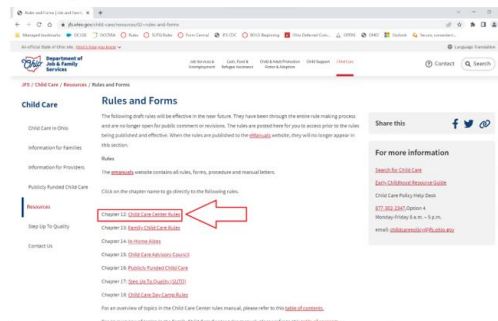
Rules and Forms | Job and Family ×  +

jfs.ohio.gov/child-care/resources/02-rules-and-forms

Managed bookmarks  OCCRS  OCCRRA  Rules  SUTQ Rules  Form Central  JFS CDC  ECLS Reporting  Ohio Deferred Com...  OPERS  OHIO  Outlook  Secure, convenient...

An official State of Ohio site. Here's how you know

Language Translation

Ohio Department of Job & Family Services

Job Services & Unemployment | Cash, Food & Refugee Assistance | Child & Adult Protection Foster & Adoption | Child Support | Child Care

Contact  Search

JFS / Child Care / Resources / Rules and Forms

Child Care

Child Care in Ohio

Information for Families

Information for Providers

Publicly Funded Child Care

Resources

Step Up To Quality

Contact Us

Rules and Forms

The following draft rules will be effective in the near future. They have been through the entire rule making process and are no longer open for public comment or revisions. The rules are posted here for you to access prior to the rules being published and effective. When the rules are published to the eManuals website, they will no longer appear in this section.

Rules

The eManuals website contains all rules, forms, procedure and manual letters.

Click on the chapter name to go directly to the following rules.

Chapter 12: Child Care Center Rules

Chapter 13: Family Child Care Rules

Chapter 14: In-Home Aides

Chapter 15: Child Care Advisory Council

Chapter 16: Publicly Funded Child Care

Chapter 17: Step Up To Quality (SUTQ)

Chapter 18: Child Care Day Camp Rules

For an overview of topics in the Child Care Center rules manual, please refer to this table of contents.

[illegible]

Share this

For more information

Search for Child Care

Early Childhood Resource Guide

Child Care Policy Help Desk

877-302-2347, Option 4
Monday-Friday 8 a.m. – 5 p.m.

email: childcarepolicy@jfs.ohio.gov